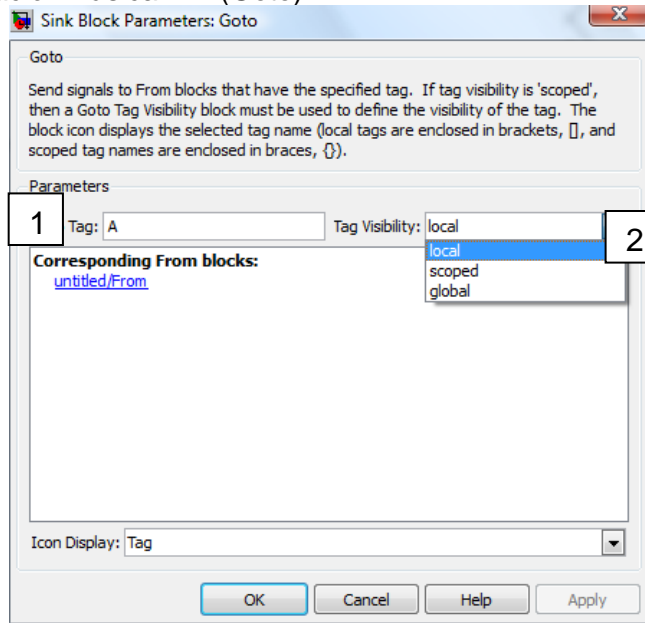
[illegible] (Goto)

Sink Block Parameters: Goto

Goto

Send signals to From blocks that have the specified tag. If tag visibility is 'scoped', then a Goto Tag Visibility block must be used to define the visibility of the tag. The block icon displays the selected tag name (local tags are enclosed in brackets, [], and scoped tag names are enclosed in braces, {}).

Parameters

1

Tag: A

Tag Visibility: local

2

local
scoped
global

Corresponding From blocks:
untitled/From

Icon Display: Tag

OK Cancel Help Apply